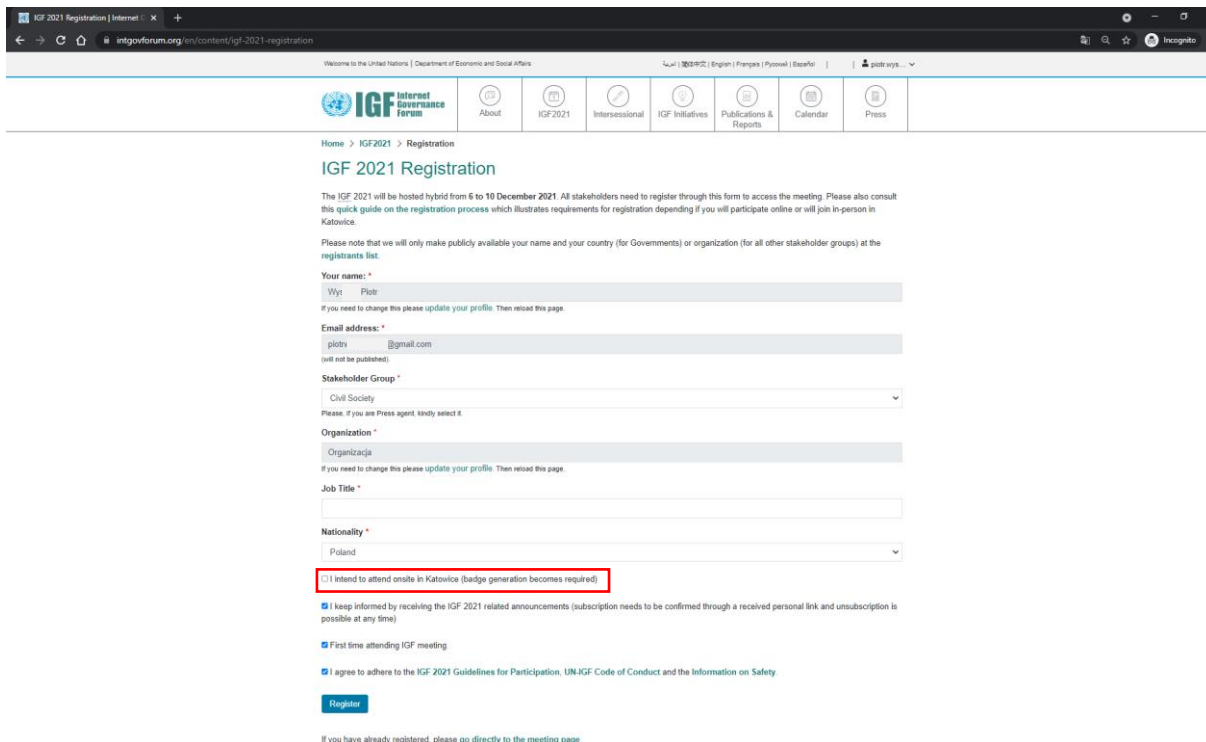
IGF 2021 Registration | Internet G ×

intgovforum.org/en/content/igf-2021-registration

Incognito

Welcome to the United Nations | Department of Economic and Social Affairs

العربية | 简体中文 | English | Français | Русский | Español

piotr.wys...

IGF Internet Governance Forum

About

IGF2021

Intersessional

IGF Initiatives

Publications & Reports

Calendar

Press

Home > IGF2021 > Registration

IGF 2021 Registration

The IGF 2021 will be hosted hybrid from 6 to 10 December 2021. All stakeholders need to register through this form to access the meeting. Please also consult this quick guide on the registration process which illustrates requirements for registration depending if you will participate online or will join in-person in Katowice.

Please note that we will only make publicly available your name and your country (for Governments) or organization (for all other stakeholder groups) at the registrants list.

Your name: *

Wy: Piotr

If you need to change this please update your profile. Then reload this page.

Email address: *

piotr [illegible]@gmail.com

(will not be published).

Stakeholder Group *

Civil Society

Please, if you are Press agent, kindly select it.

Organization *

Organizacja

If you need to change this please update your profile. Then reload this page.

Job Title *

Nationality *

Poland

I intend to attend onsite in Katowice (badge generation becomes required)

I keep informed by receiving the IGF 2021 related announcements (subscription needs to be confirmed through a received personal link and unsubscription is possible at any time)

First time attending IGF meeting.

I agree to adhere to the IGF 2021 Guidelines for Participation, UN-IGF Code of Conduct and the Information on Safety.

Register

If you have already registered, please go directly to the meeting page